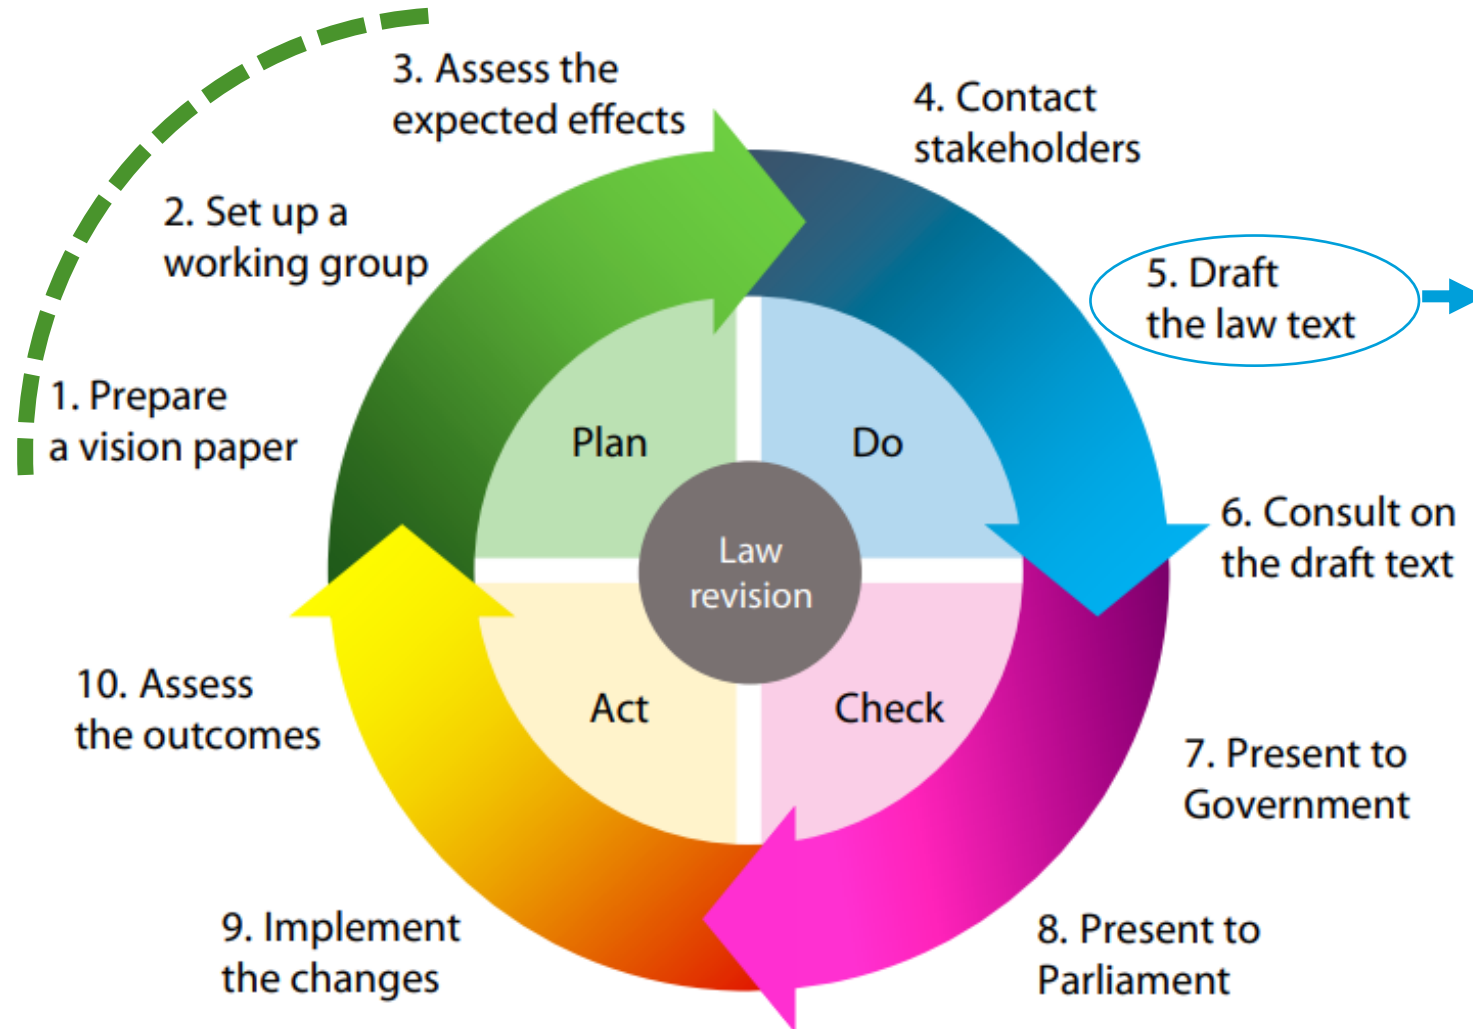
3. Assess the expected effects

4. Contact stakeholders

2. Set up a working group

5. Draft the law text

1. Prepare a vision paper

Plan

Do

Law revision

6. Consult on the draft text

Act

Check

10. Assess the outcomes

7. Present to Government

9. Implement the changes

8. Present to Parliament